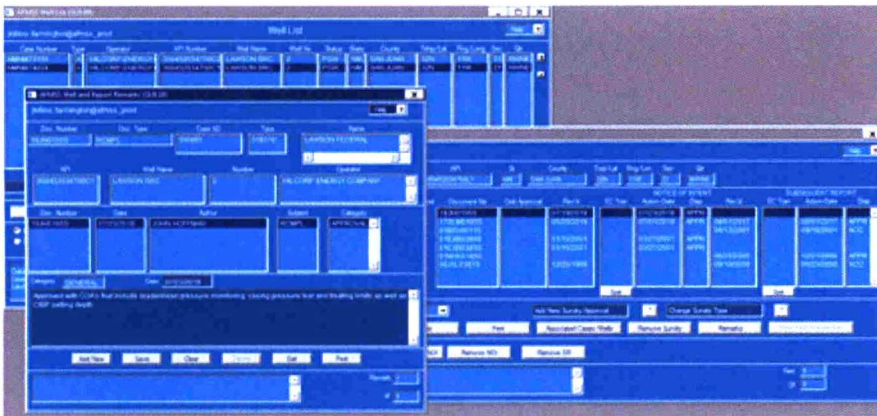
AFMSS

Well List

Help

Well and Report Remarks

Help

Doc. Number

Doc. Type

Case ID

Type

Name

LAWSON FEDERAL

API

Well Name

Number

Operator

LAWSON GAS

HILCORP ENERGY COMPANY

Doc. Number

Date

Author

Subject

Category

Category GENERAL

Date

Approved with COAs that include braidenhead pressure monitoring, casing pressure test and treating limits as well as CBP setting depth.

Add New

Save

Clear

Exit

Print

Remarks

of

API

County

Twp/Lat

Rng/Lon

Sec

Qtr

SAN JUAN

NOTICE OF INTENT

SUBSEQUENT REPORT

Document No

Orb Approval

Rec'd

EC Tran

Action Date

Disp

Rec'd

EC Tran

Action Date

Disp

APPR

ACC

Add New Surety Approval

Change Surety Type

Print

Associated Cases/Wells

Remove Surety

Remarks

Remove NOI

Remove SR

Rec

Of